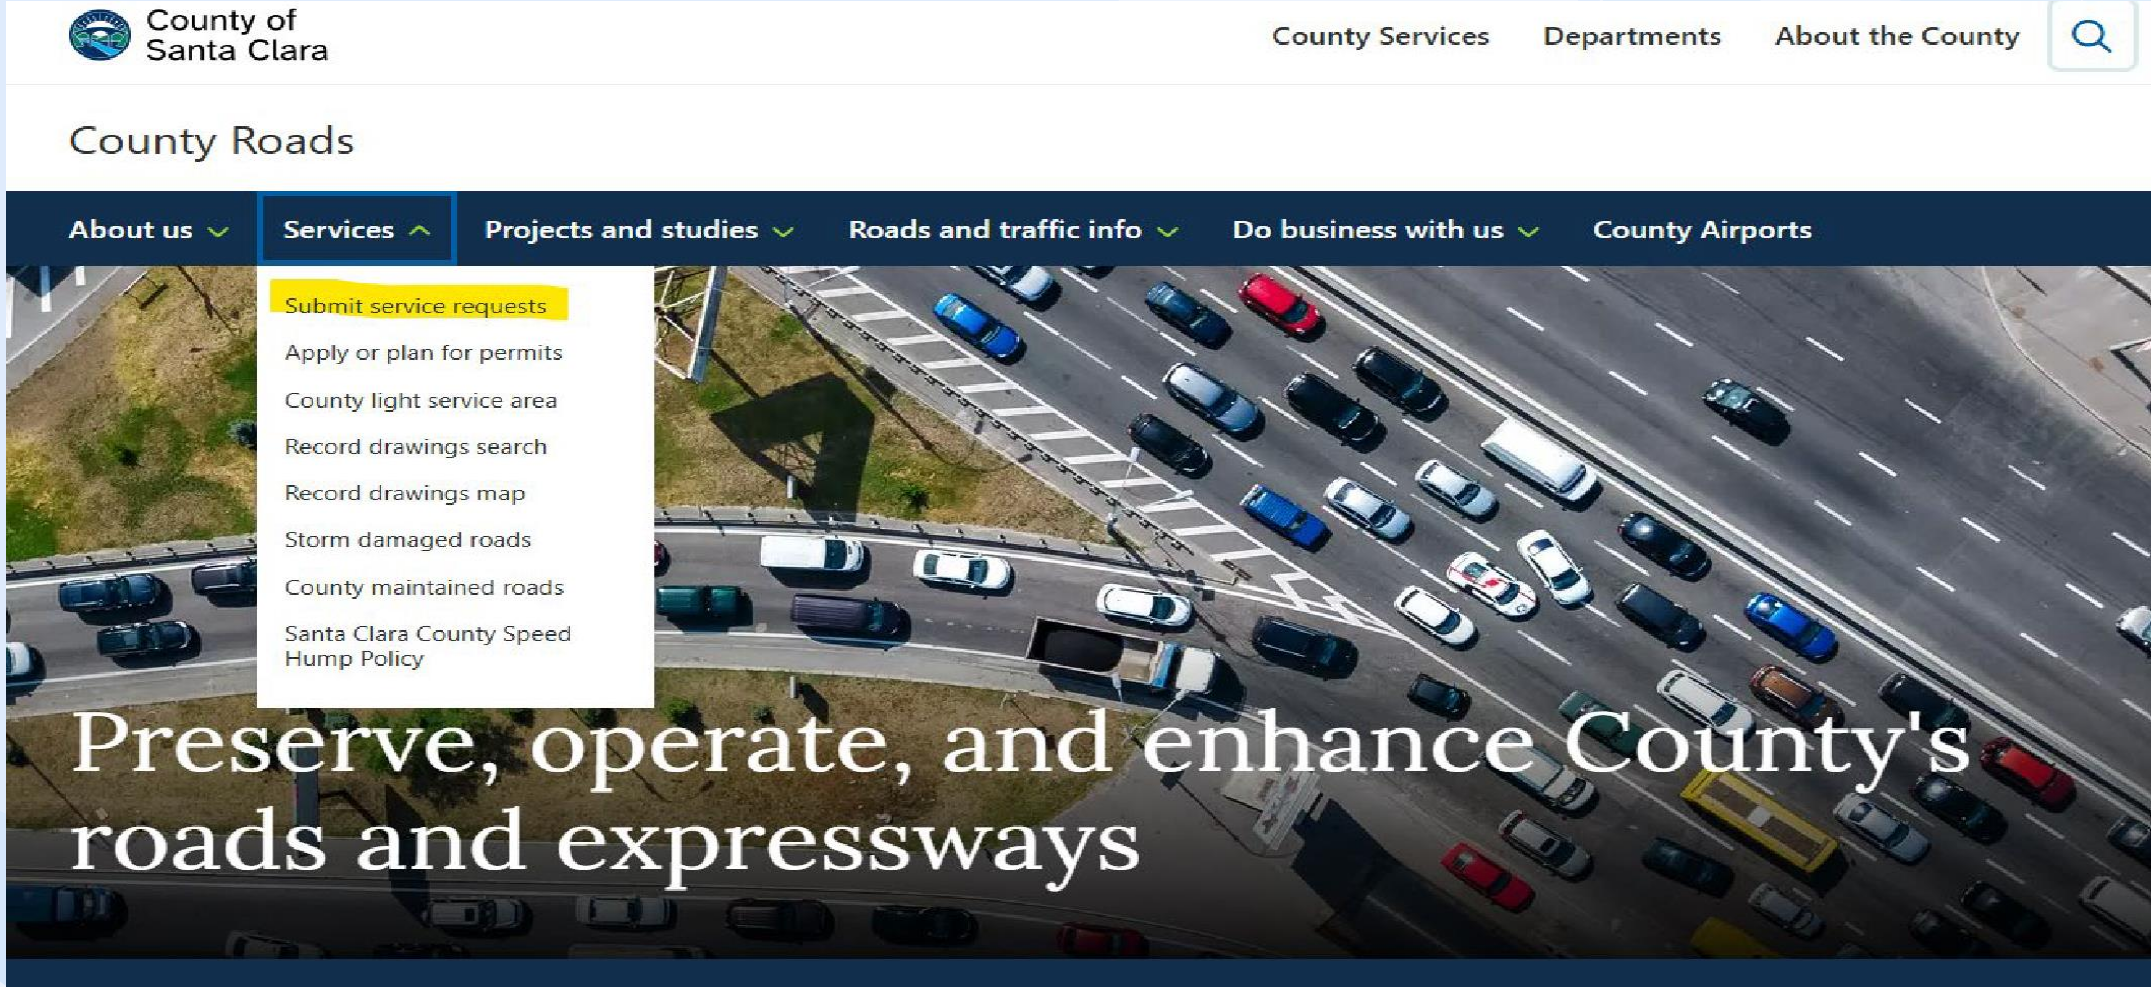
County of Santa Clara

County Services Departments About the County

County Roads

About us Services Projects and studies Roads and traffic info Do business with us County Airports

Submit service requests
Apply or plan for permits
County light service area
Record drawings search
Record drawings map
Storm damaged roads
County maintained roads
Santa Clara County Speed Hump Policy

Preserve, operate, and enhance County's roads and expressways